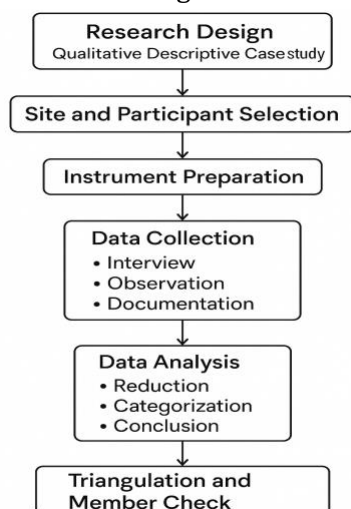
Research Design
Qualitative Descriptive Casestudy

Site and Participant Selection

Instrument Preparation

Data Collection
• Interview
• Observation
• Documentation

Data Analysis
• Reduction
• Categorization
• Conclusion

Triangulation and Member Check